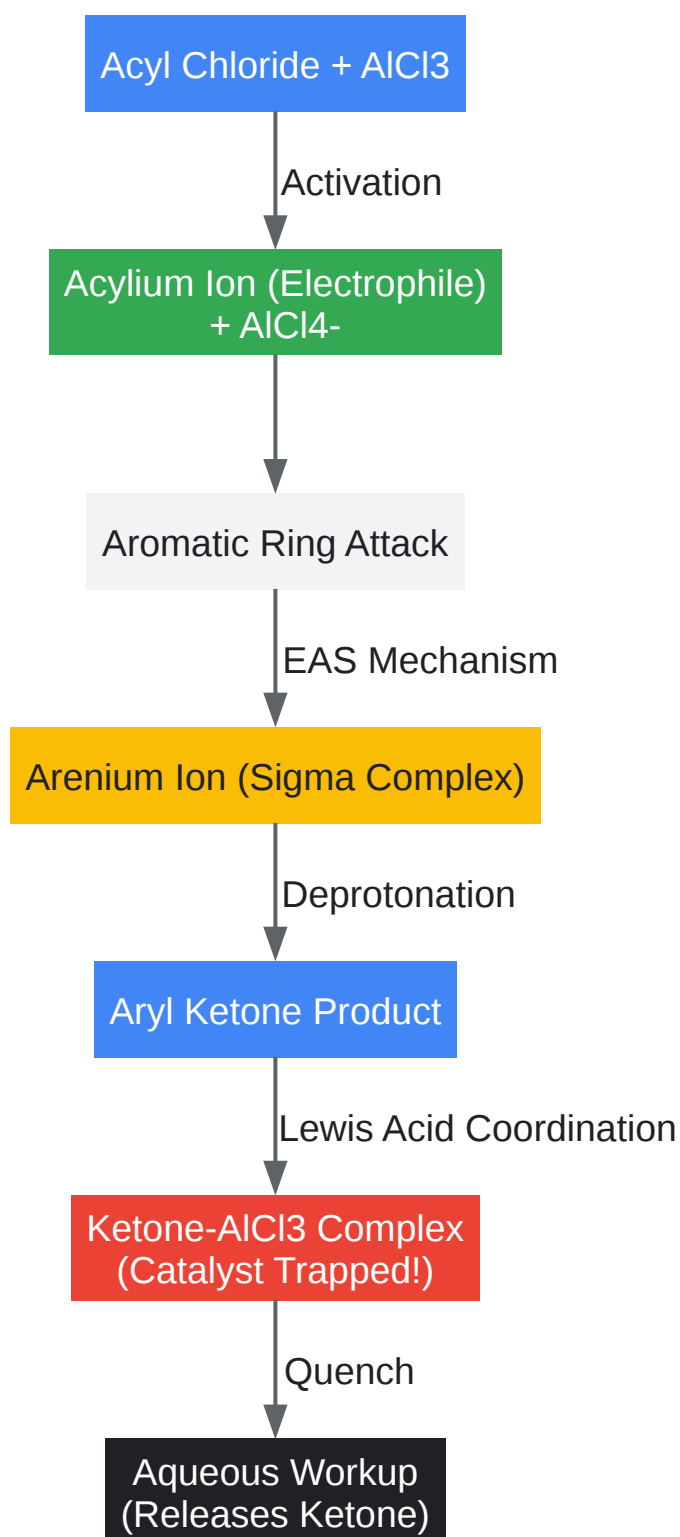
Acyl Chloride + AlCl3

Activation

Acylium Ion (Electrophile) + AlCl4-

Aromatic Ring Attack

EAS Mechanism

Arenium Ion (Sigma Complex)

Deprotonation

Aryl Ketone Product

Lewis Acid Coordination

Ketone-AlCl3 Complex (Catalyst Trapped!)

Quench

Aqueous Workup (Releases Ketone)